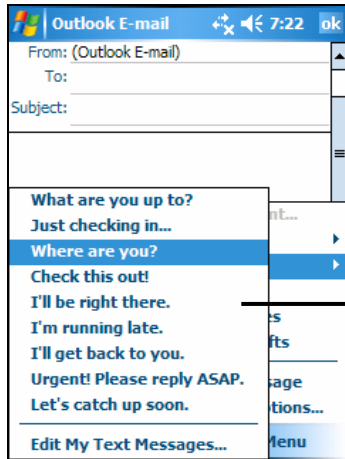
Outlook E-mail 7:22 ok

From: (Outlook E-mail)
To:
Subject:

What are you up to?
Just checking in...
Where are you?
Check this out!
I'll be right there.
I'm running late.
I'll get back to you.
Urgent! Please reply ASAP.
Let's catch up soon.

Edit My Text Messages...

nt...
es
fts
sage
tions...
Menu